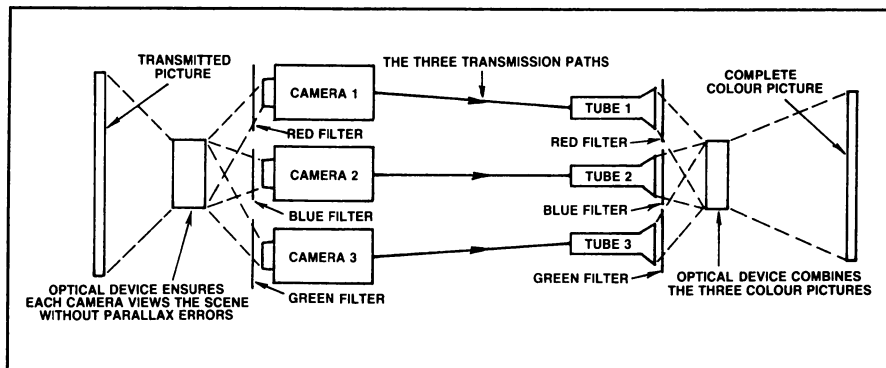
TRANSMITTED PICTURE

THE THREE TRANSMISSION PATHS

CAMERA 1

RED FILTER

CAMERA 2

BLUE FILTER

CAMERA 3

GREEN FILTER

OPTICAL DEVICE ENSURES EACH CAMERA VIEWS THE SCENE WITHOUT PARALLAX ERRORS

TUBE 1

RED FILTER

TUBE 2

BLUE FILTER

TUBE 3

GREEN FILTER

COMPLETE COLOUR PICTURE

OPTICAL DEVICE COMBINES THE THREE COLOUR PICTURES